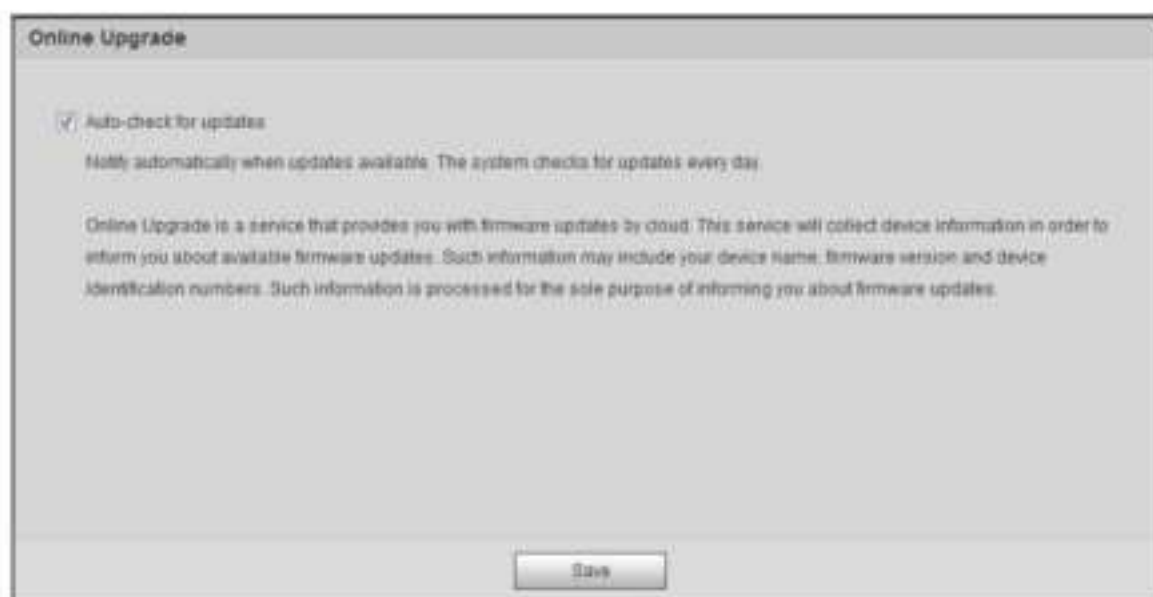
Online Upgrade

Auto-check for updates

Notify automatically when updates available. The system checks for updates every day.

Online Upgrade is a service that provides you with firmware updates by cloud. This service will collect device information in order to inform you about available firmware updates. Such information may include your device name, firmware version and device identification numbers. Such information is processed for the sole purpose of informing you about firmware updates.

Save